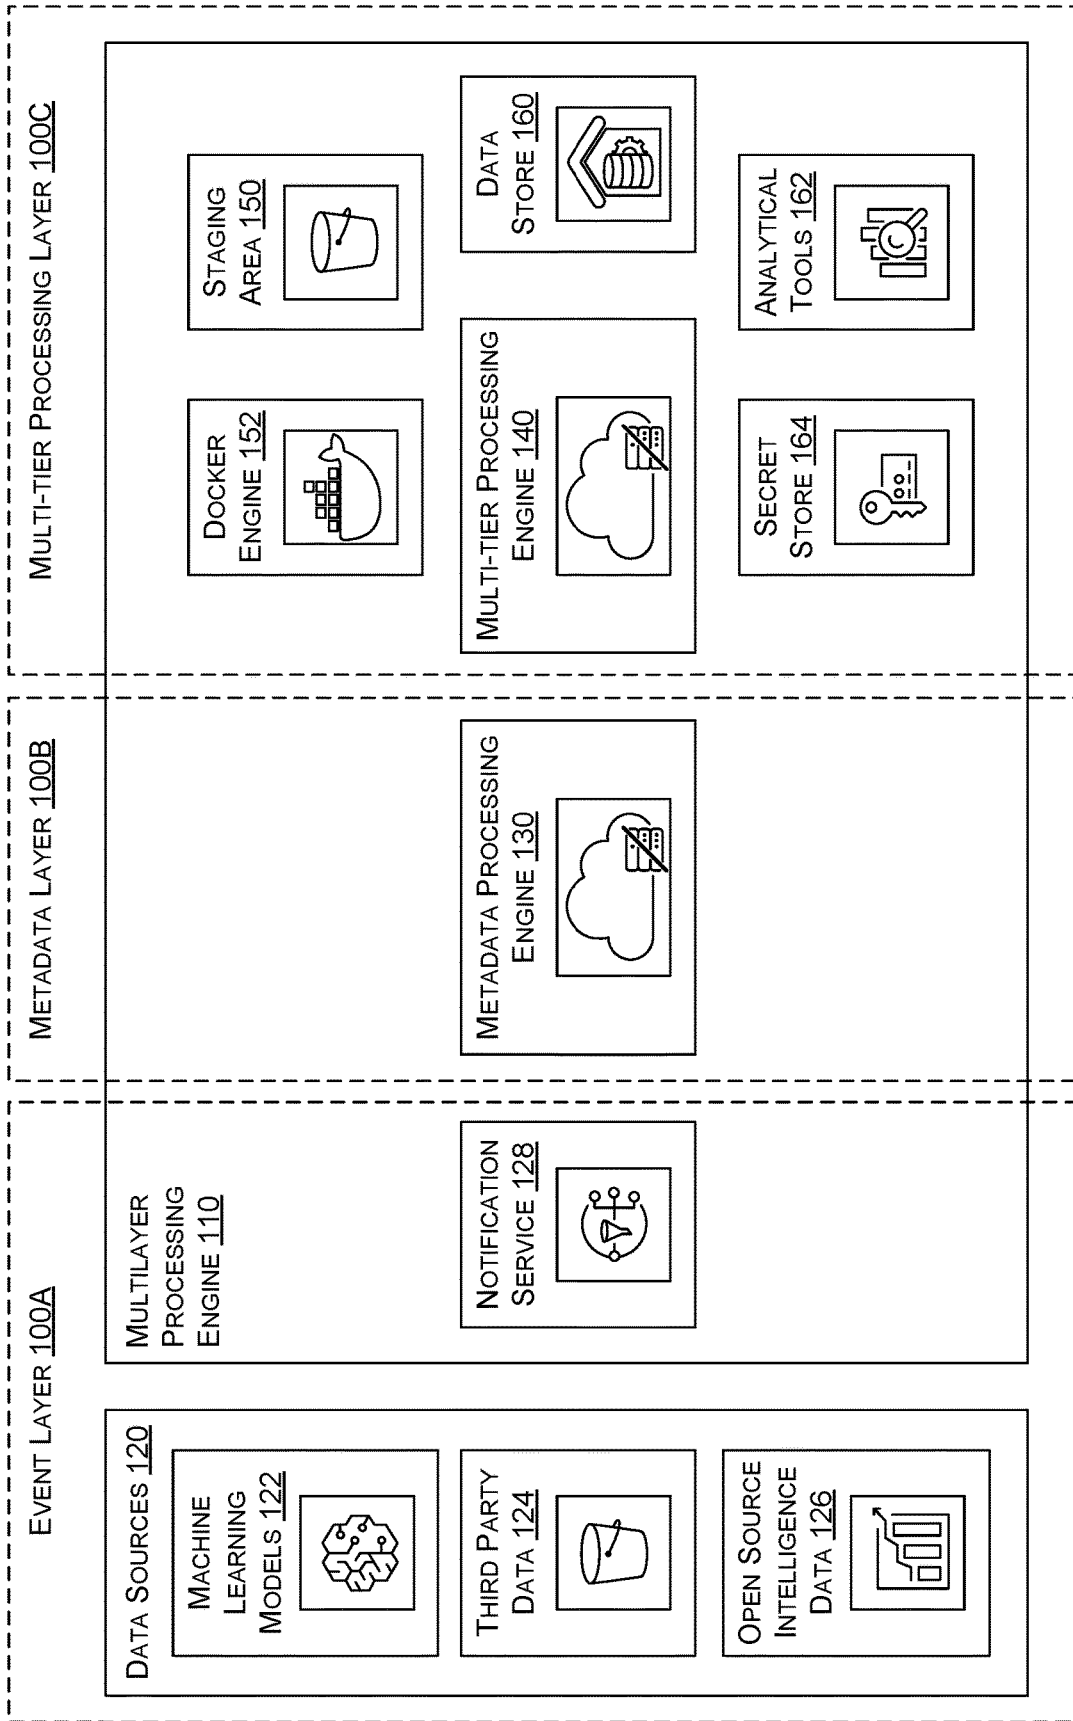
Event Layer 100A

Data Sources 120

Machine Learning Models 122

Third Party Data 124

Open Source Intelligence Data 126

Multilayer Processing Engine 110

Notification Service 128

Metadata Layer 100B

Metadata Processing Engine 130

Multi-tier Processing Layer 100C

Docker Engine 152

Staging Area 150

Multi-tier Processing Engine 140

Data Store 160

Secret Store 164

Analytical Tools 162